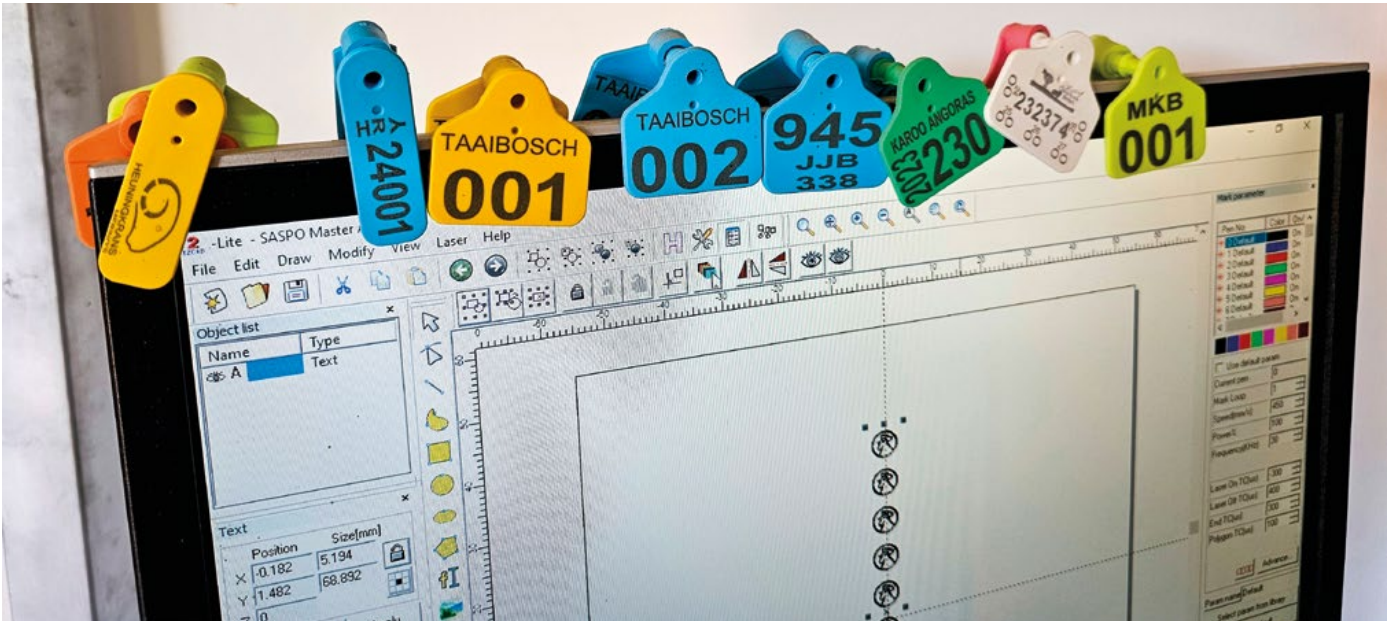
HEUNINGRANS

HR 24001

TAAIBOSCH 001

TAAI

TAAIBOSCH 002

945 JJB 338

KAROO ANGORAS 2023 230

232374

MKB 001

-Lite - SASPO Master

File Edit Draw Modify View Laser Help

Object list

| Name | Type |
|---|---|
| A | Text |

Text

| | Position | Size[mm] |
|---|---|---|
| X | -0.182 | 5.194 |
| Y | 1.482 | 68.892 |

Mark parameter

Pen No. Color On/Off

0 Default On
1 Default On
2 Default On
3 Default On
4 Default On
5 Default On
6 Default On

Use default param

Current pen 0
Mark Loop 1
Speed(mm/s) 450
Power% 100
Frequency(KHz) 30

Laser On TC(us) -300
Laser Off TC(us) 400
End TC(us) 300
Polygon TC(us) 100

Advance

Param name Default

Select param from library